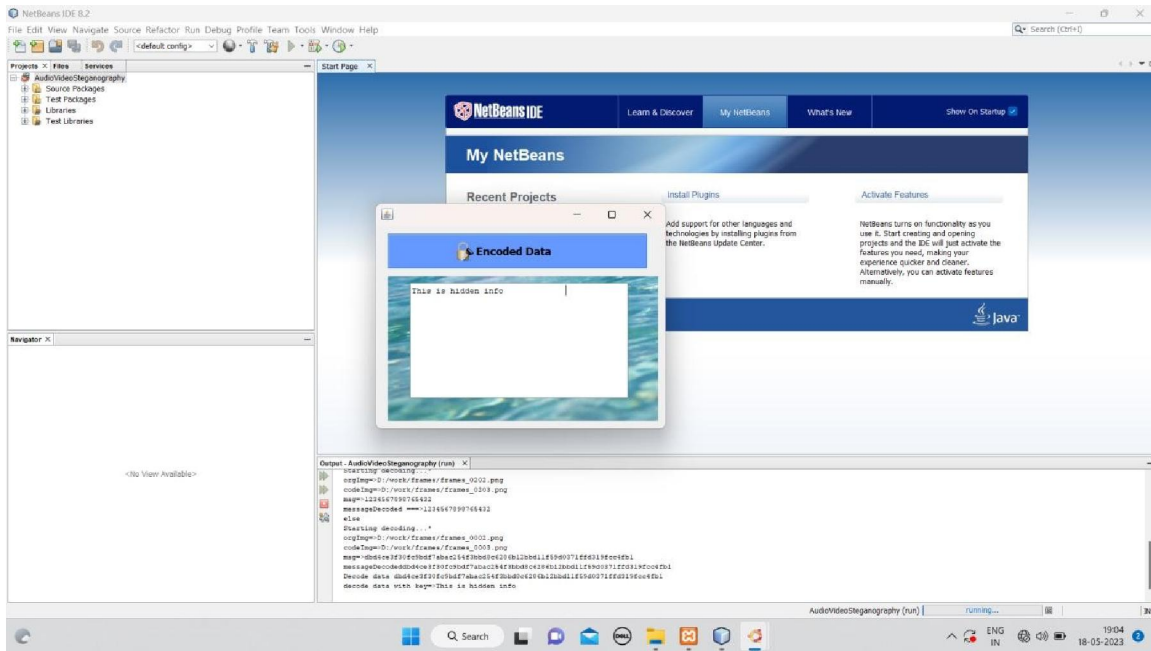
NetBeans IDE 8.2

File Edit View Navigate Source Refactor Run Debug Profile Team Tools Window Help

<default config>

Search (Ctrl+I)

Projects × Files Services

AudioVideoSteganography
Source Packages
Test Packages
Libraries
Test Libraries

Start Page ×

NetBeans IDE

Learn & Discover My NetBeans What's New Show On Startup

My NetBeans

Recent Projects

Install Plugins

Add support for other languages and technologies by installing plugins from the NetBeans Update Center.

Activate Features

NetBeans turns on functionality as you use it. Start creating and opening projects and the IDE will just activate the features you need, making your experience quicker and cleaner. Alternatively, you can activate features manually.

Java

Encoded Data

This is hidden info

Navigator ×

<No View Available>

Output - AudioVideoSteganography (run) ×

Starting decoding...*
orgImg=>D:/work/frames/frames_0001.png
codeImg=>D:/work/frames/frames_0003.png
msg=>1234567890765432
messageDecoded ===>1234567890765432
else
Starting decoding...*
orgImg=>D:/work/frames/frames_0001.png
codeImg=>D:/work/frames/frames_0003.png
msg=>dbd4ce3f30fc9bdf7abac254f3bbd0c208b12bbd11f59d0071ffd319fcc4fb1
messageDecodeddbd4ce3f30fc9bdf7abac254f3bbd0c208b12bbd11f59d0071ffd319fcc4fb1
Decode data dbd4ce3f30fc9bdf7abac254f3bbd0c208b12bbd11f59d0071ffd319fcc4fb1
decode data with key=>This is hidden info

AudioVideoSteganography (run) running...

Q Search

ENG IN 19:04 18-05-2023